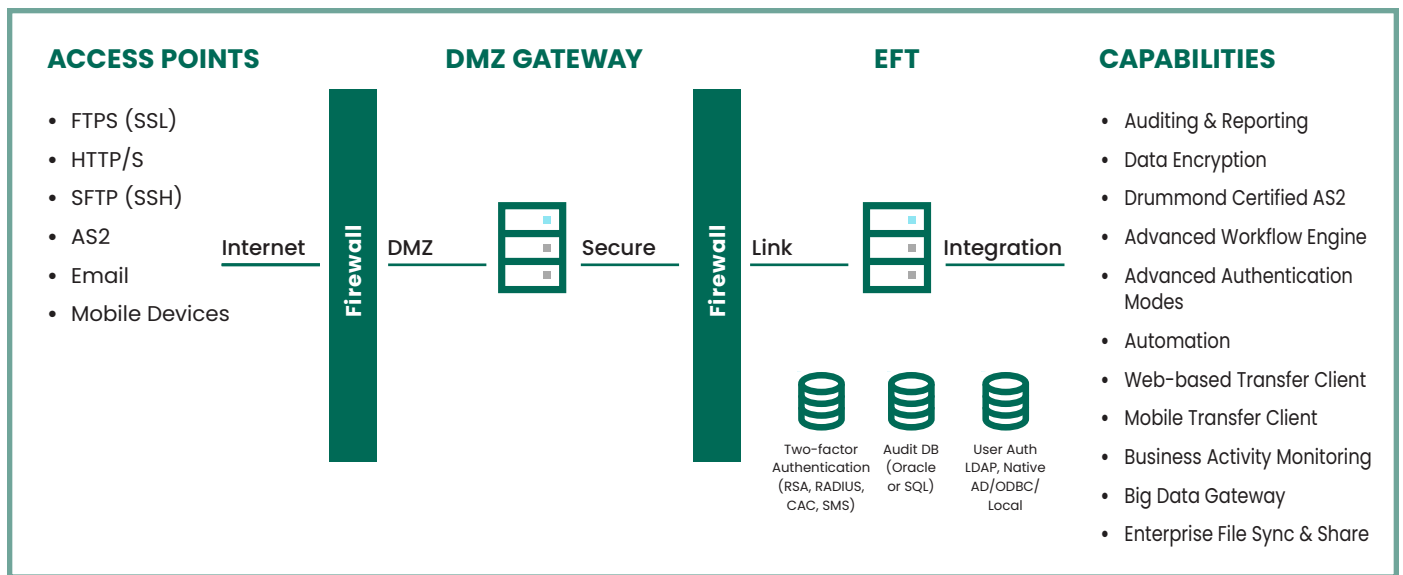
ACCESS POINTS

- FTPS (SSL)
- HTTP/S
- SFTP (SSH)
- AS2
- Email
- Mobile Devices

Internet

Firewall

DMZ GATEWAY

DMZ

Secure

Firewall

EFT

Link

Integration

Two-factor Authentication (RSA, RADIUS, CAC, SMS)

Audit DB (Oracle or SQL)

User Auth LDAP, Native AD/ODBC/ Local

CAPABILITIES

- Auditing & Reporting
- Data Encryption
- Drummond Certified AS2
- Advanced Workflow Engine
- Advanced Authentication Modes
- Automation
- Web-based Transfer Client
- Mobile Transfer Client
- Business Activity Monitoring
- Big Data Gateway
- Enterprise File Sync & Share